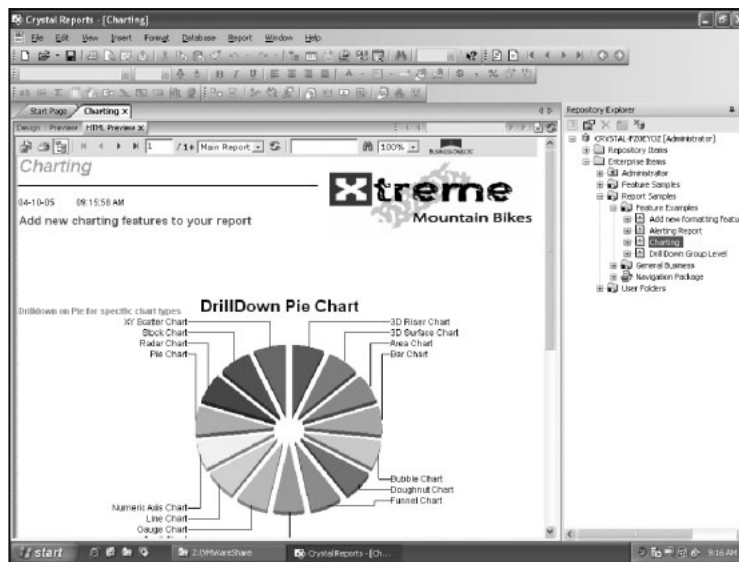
Crystal Reports - [Charting]

File Edit View Insert Format Database Report Window Help

Start Page Charting ×

Design Preview HTML Preview ×

/ 1+ Main Report 100%

Charting

04-10-05 09:15:58 AM

Add new charting features to your report

Xtreme Mountain Bikes

Drilldown on Pie for specific chart types

DrillDown Pie Chart

XY Scatter Chart
Stock Chart
Radar Chart
Pie Chart
3D Riser Chart
3D Surface Chart
Area Chart
Bar Chart
Bubble Chart
Doughnut Chart
Funnel Chart
Numeric Axis Chart
Line Chart
Gauge Chart

Repository Explorer

CRYSTAL-PZ0EYOZ [Administrator]
Repository Items
Enterprise Items
Administrator
Feature Samples
Report Samples
Feature Examples
Add new formatting featu
Alerting Report
Charting
Drill Down Group Level
General Business
Navigation Package
User Folders

start

Z:\VMWareShare

Crystal Reports - [Ch...

9:16 AM